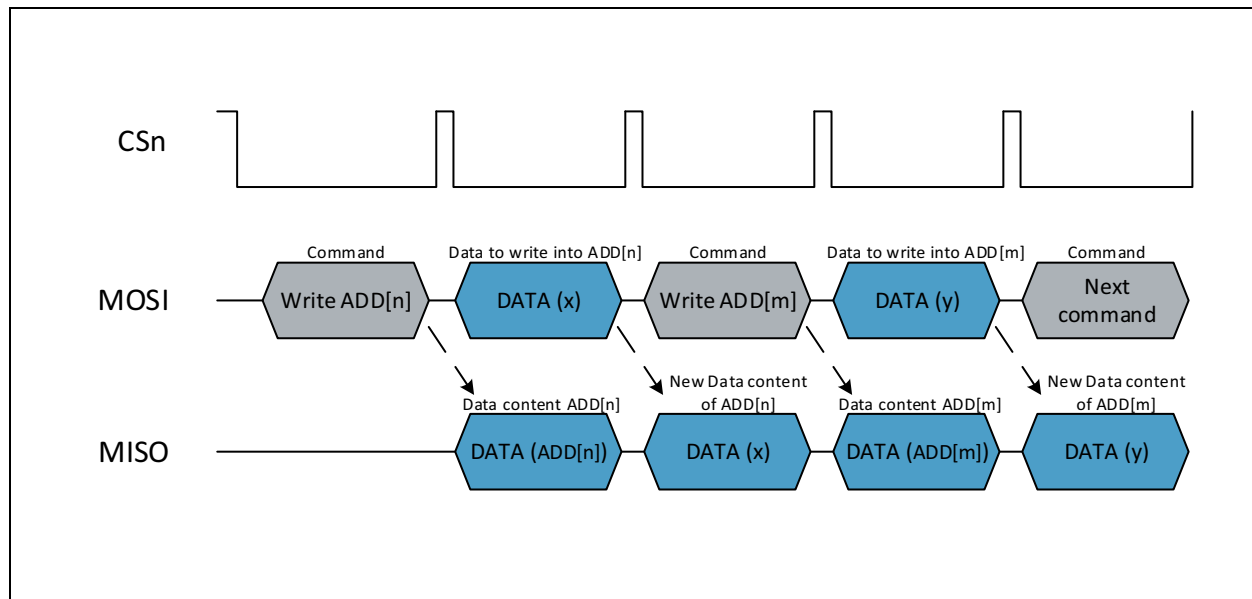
CSn

MOSI

Command
Write ADD[n]

Data to write into ADD[n]
DATA (x)

Command
Write ADD[m]

Data to write into ADD[m]
DATA (y)

Command
Next command

MISO

Data content ADD[n]
DATA (ADD[n])

New Data content of ADD[n]
DATA (x)

Data content ADD[m]
DATA (ADD[m])

New Data content of ADD[m]
DATA (y)